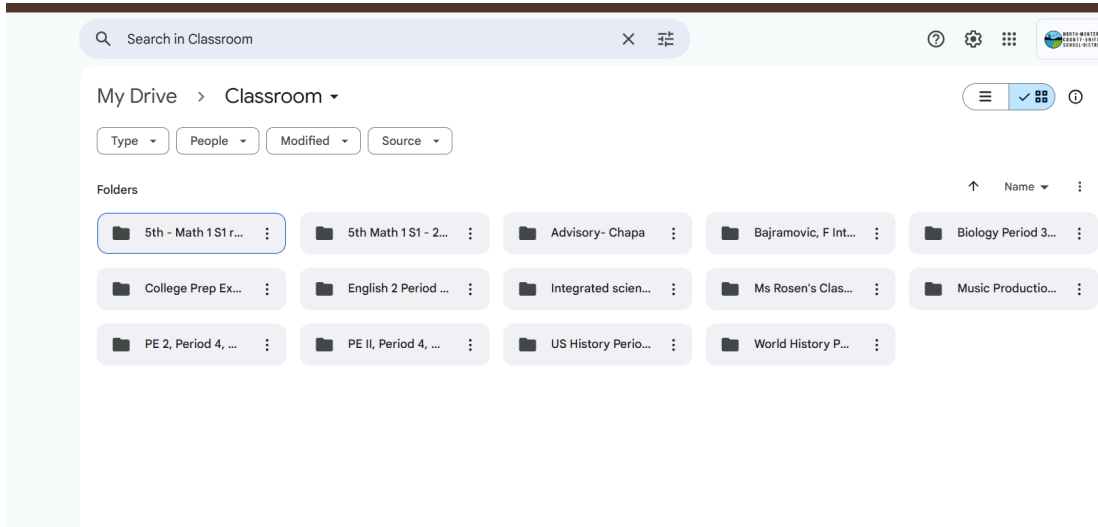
Search in Classroom

My Drive > Classroom

Type People Modified Source

Folders

Name

5th - Math 1 S1 r...
5th Math 1 S1 - 2...
Advisory- Chapa
Bajramovic, F Int...
Biology Period 3...
College Prep Ex...
English 2 Period ...
Integrated scien...
Ms Rosen's Clas...
Music Productio...
PE 2, Period 4, ...
PE II, Period 4, ...
US History Perio...
World History P...